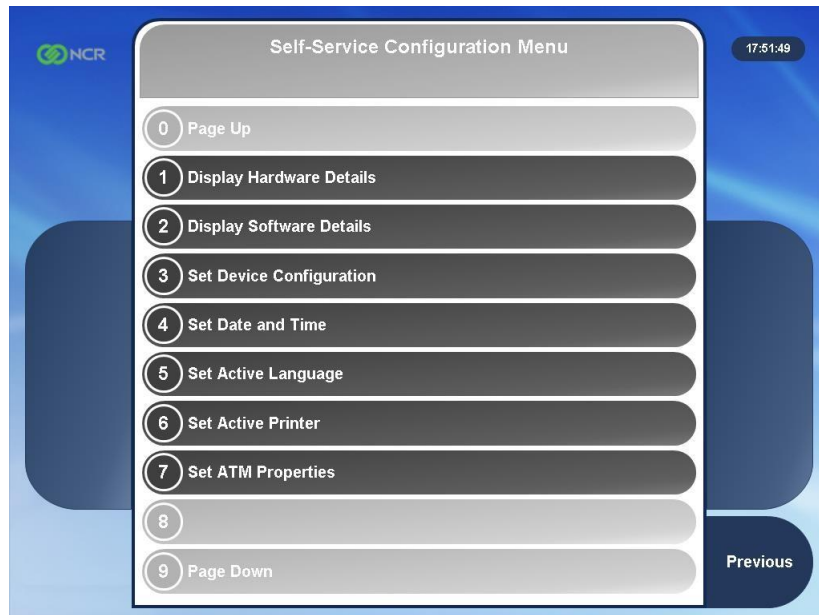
NCR

Self-Service Configuration Menu

17:51:49

0 Page Up

1 Display Hardware Details

2 Display Software Details

3 Set Device Configuration

4 Set Date and Time

5 Set Active Language

6 Set Active Printer

7 Set ATM Properties

8

9 Page Down

Previous